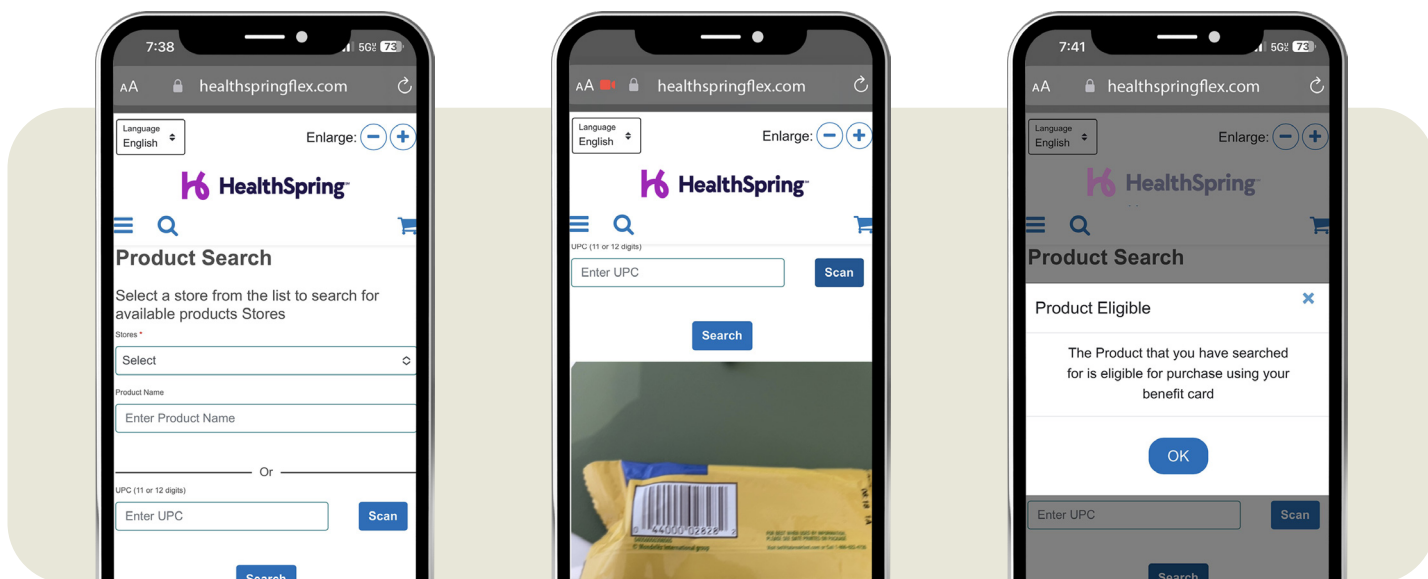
7:38 5G 73
AA healthspringflex.com
Language English
Enlarge:
HealthSpring
Product Search
Select a store from the list to search for available products Stores
Stores *
Select
Product Name
Enter Product Name
Or
UPC (11 or 12 digits)
Enter UPC
Scan
Search

AA healthspringflex.com
Language English
Enlarge:
HealthSpring
UPC (11 or 12 digits)
Enter UPC
Scan
Search
44000 02828

7:41 5G 73
AA healthspringflex.com
Language English
Enlarge:
HealthSpring
Product Search
Product Eligible
The Product that you have searched for is eligible for purchase using your benefit card
OK
Enter UPC
Scan
Search